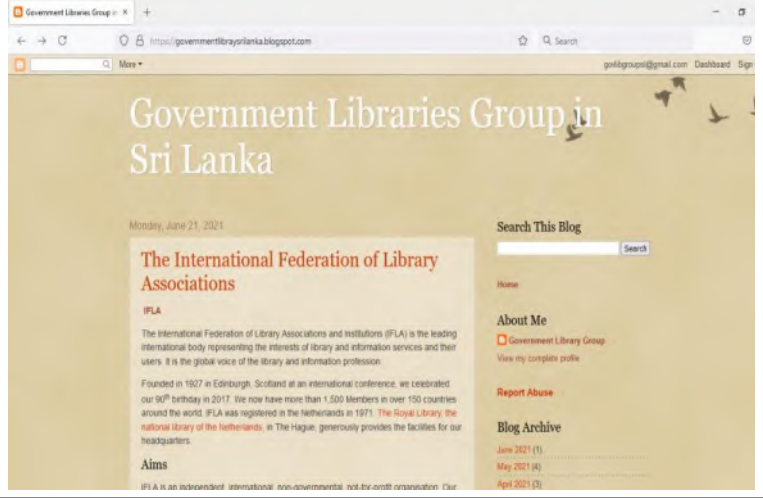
Government Libraries Group in ×
+
https://governmentlibrarysrilanka.blogspot.com
Search
More ▾
govlibgroups@gmail.com Dashboard Sign

Government Libraries Group in Sri Lanka

Monday, June 21, 2021

The International Federation of Library Associations

IFLA

The International Federation of Library Associations and Institutions (IFLA) is the leading international body representing the interests of library and information services and their users. It is the global voice of the library and information profession.

Founded in 1927 in Edinburgh, Scotland at an international conference, we celebrated our 90$^{th}$ birthday in 2017. We now have more than 1,500 Members in over 150 countries around the world. IFLA was registered in the Netherlands in 1971. The Royal Library, the national library of the Netherlands, in The Hague, generously provides the facilities for our headquarters.

Aims

IFLA is an independent, international, non-governmental, not-for-profit organization. Our

Search This Blog
Search

Home

About Me
Government Library Group
View my complete profile

Report Abuse

Blog Archive
June 2021 (1)
May 2021 (4)
April 2021 (3)